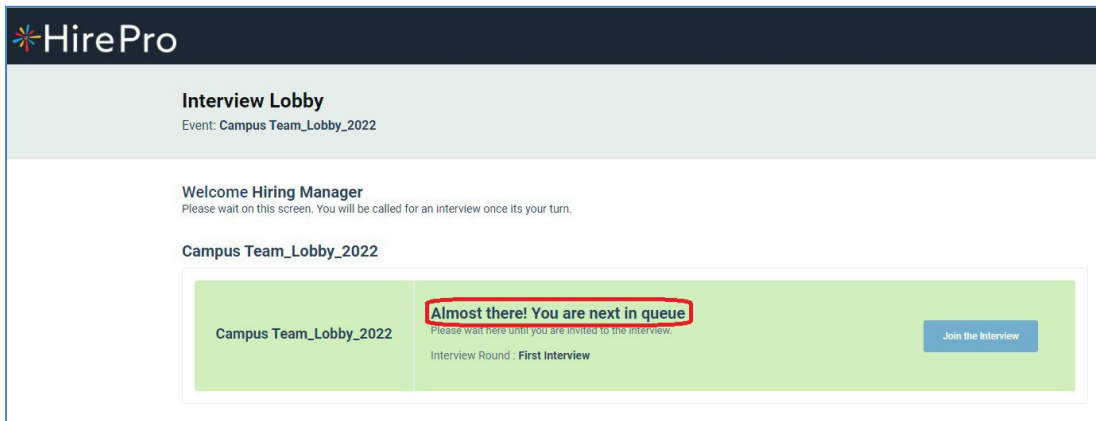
HirePro

Interview Lobby
Event: Campus Team_Lobby_2022

Welcome Hiring Manager
Please wait on this screen. You will be called for an interview once its your turn.

Campus Team_Lobby_2022

Campus Team_Lobby_2022

Almost there! You are next in queue
Please wait here until you are invited to the interview.
Interview Round : First Interview

Join the Interview